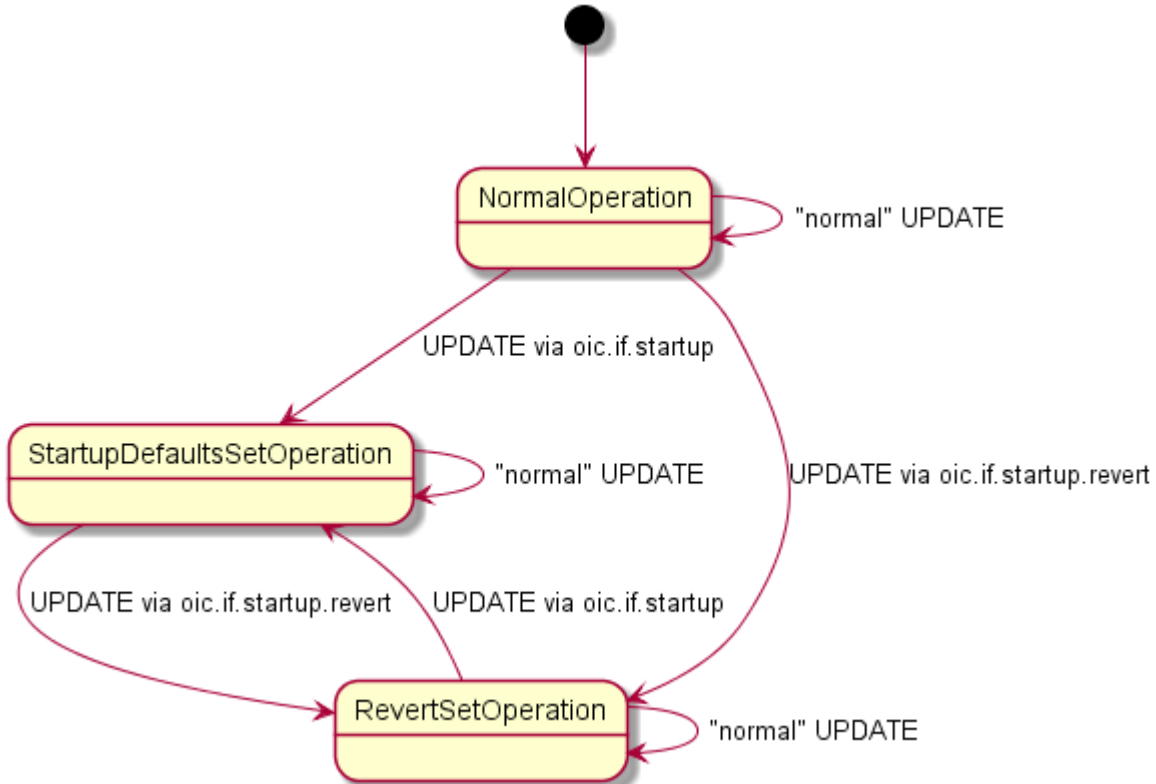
NormalOperation

"normal" UPDATE

UPDATE via oic.if.startup

StartupDefaultsSetOperation

"normal" UPDATE

UPDATE via oic.if.startup.revert

UPDATE via oic.if.startup.revert

UPDATE via oic.if.startup

RevertSetOperation

"normal" UPDATE